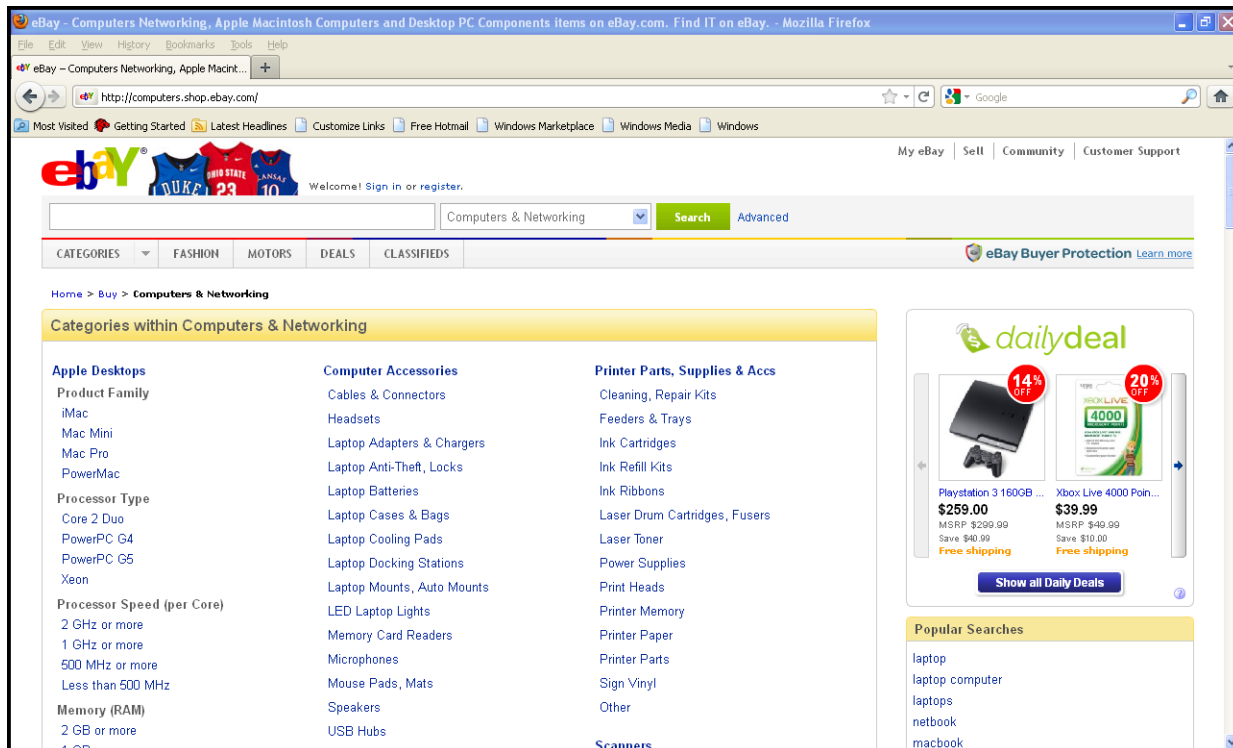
eBay - Computers Networking, Apple Macintosh Computers and Desktop PC Components items on eBay.com. Find IT on eBay. - Mozilla Firefox

File Edit View History Bookmarks Tools Help

eBay – Computers Networking, Apple Macint... +

http://computers.shop.ebay.com/

Google

Most Visited Getting Started Latest Headlines Customize Links Free Hotmail Windows Marketplace Windows Media Windows

ebay DUKE OHIO STATE 23 KANSAS 10

Welcome! Sign in or register.

My eBay | Sell | Community | Customer Support

Computers & Networking Search Advanced

CATEGORIES FASHION MOTORS DEALS CLASSIFIEDS

eBay Buyer Protection Learn more

Home > Buy > Computers & Networking

Categories within Computers & Networking

Apple Desktops
Product Family
iMac
Mac Mini
Mac Pro
PowerMac
Processor Type
Core 2 Duo
PowerPC G4
PowerPC G5
Xeon
Processor Speed (per Core)
2 GHz or more
1 GHz or more
500 MHz or more
Less than 500 MHz
Memory (RAM)
2 GB or more

Computer Accessories
Cables & Connectors
Headsets
Laptop Adapters & Chargers
Laptop Anti-Theft, Locks
Laptop Batteries
Laptop Cases & Bags
Laptop Cooling Pads
Laptop Docking Stations
Laptop Mounts, Auto Mounts
LED Laptop Lights
Memory Card Readers
Microphones
Mouse Pads, Mats
Speakers
USB Hubs

Printer Parts, Supplies & Accs
Cleaning, Repair Kits
Feeders & Trays
Ink Cartridges
Ink Refill Kits
Ink Ribbons
Laser Drum Cartridges, Fusers
Laser Toner
Power Supplies
Print Heads
Printer Memory
Printer Paper
Printer Parts
Sign Vinyl
Other

Scanners

dailydeal

14% OFF
Playstation 3 160GB ...
$259.00
MSRP $299.99
Save $40.99
Free shipping

20% OFF
XBOX LIVE 4000
Xbox Live 4000 Poin...
$39.99
MSRP $49.99
Save $10.00
Free shipping

Show all Daily Deals

Popular Searches
laptop
laptop computer
laptops
netbook
macbook